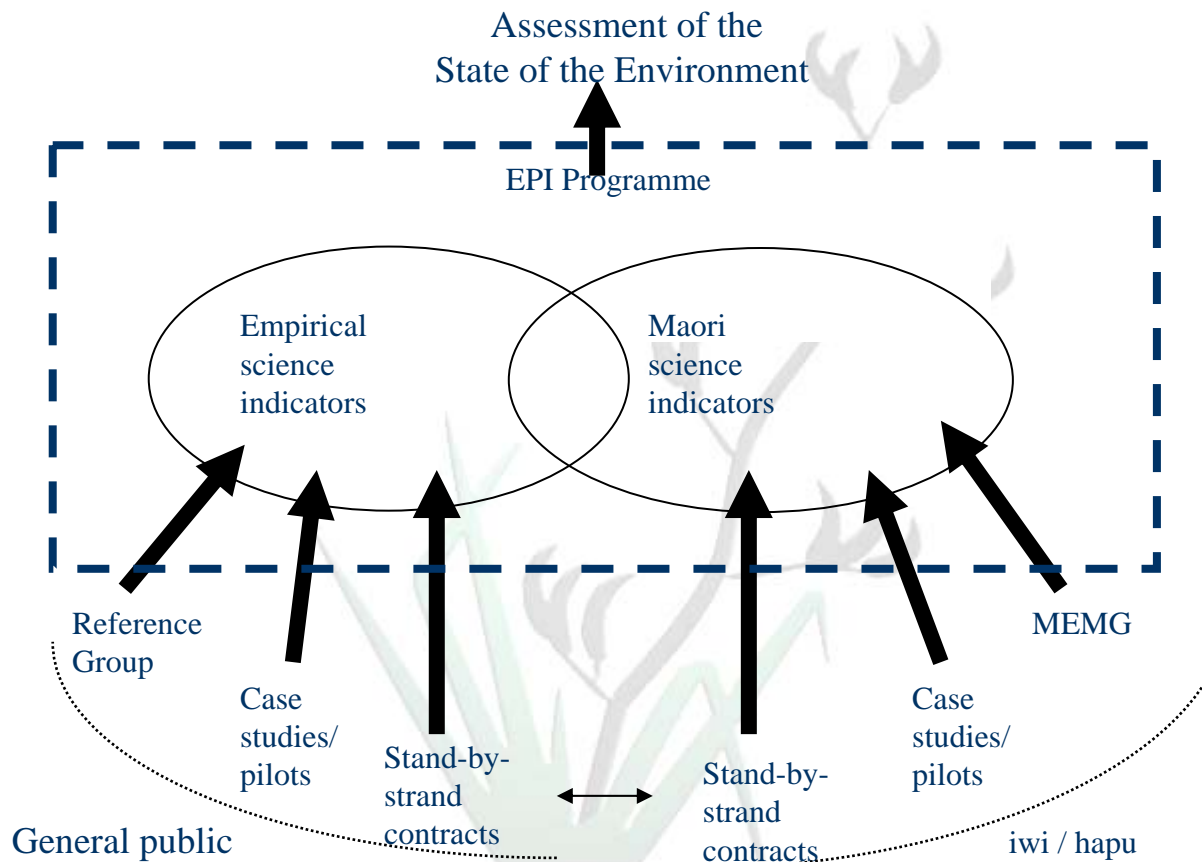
Assessment of the State of the Environment

EPI Programme

Empirical science indicators

Maori science indicators

Reference Group

Case studies/ pilots

Stand-by-strand contracts

Stand-by-strand contracts

Case studies/ pilots

MEMG

General public

iwi / hapu